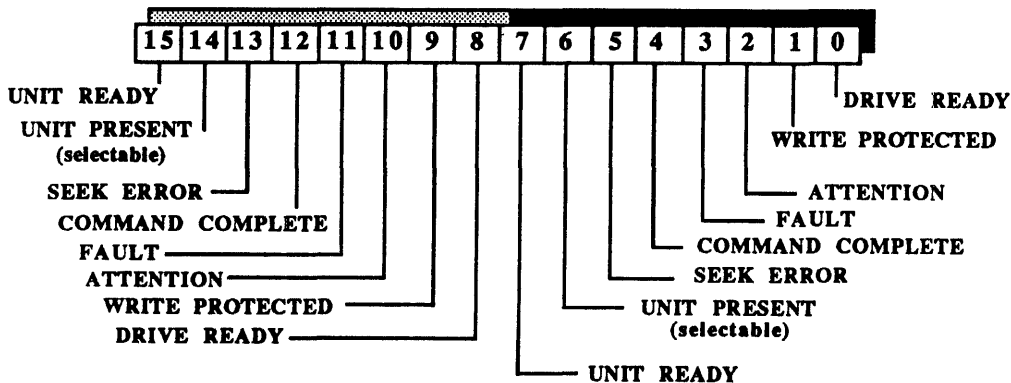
15 14 13 12 11 10 9 8 7 6 5 4 3 2 1 0

UNIT READY
UNIT PRESENT (selectable)
SEEK ERROR
COMMAND COMPLETE
FAULT
ATTENTION
WRITE PROTECTED
DRIVE READY

DRIVE READY
WRITE PROTECTED
ATTENTION
FAULT
COMMAND COMPLETE
SEEK ERROR
UNIT PRESENT (selectable)
UNIT READY